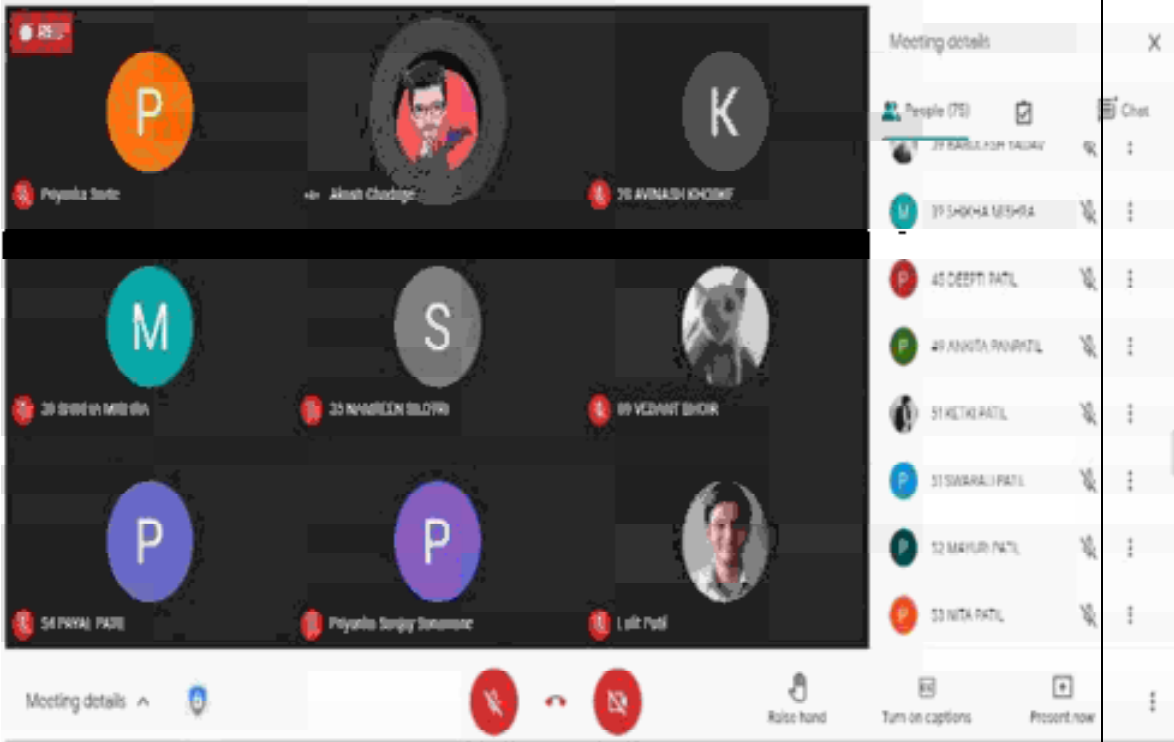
REC

P

K

Priyanka Sode

Akash Chadage

20 AVINASH KHOMF

M

S

39 Shikha Mishra

35 NANREEN SILOYRI

09 VEDANT BHOIR

P

P

54 PAYAL PATIL

Priyanka Sanjay Sonawane

Lalit Patil

Meeting details

People (75)

Chat

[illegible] YADAV

M

39 SHIKHA MISHRA

P

40 DEEPTI PATIL

P

49 ANKITA PANPATIL

51 KETKI PATIL

P

51 SWARALI PATIL

P

52 MAYURI PATIL

P

53 NITA PATIL

Meeting details

Raise hand

Turn on captions

Present now